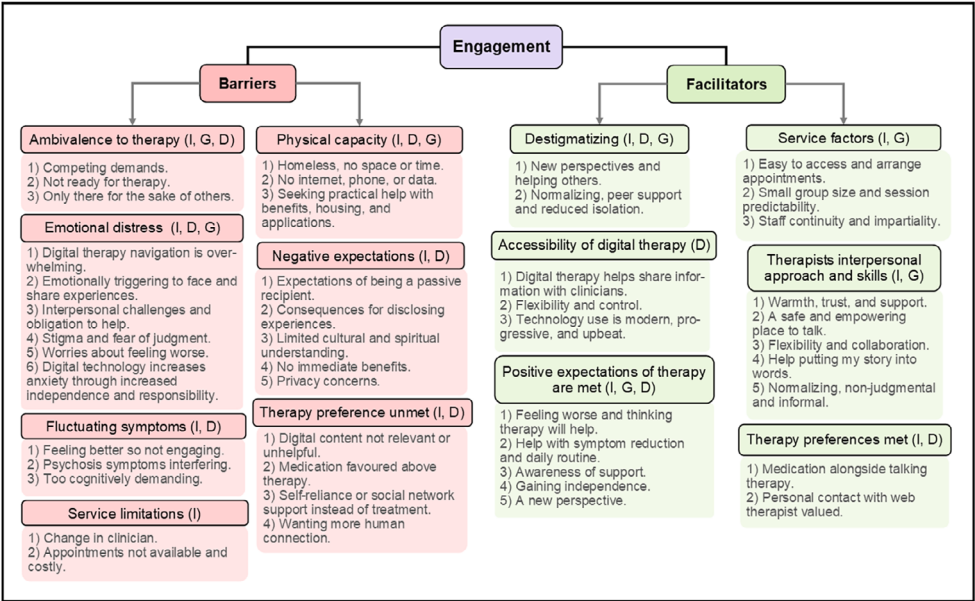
Engagement

Barriers

Facilitators

Ambivalence to therapy (I, G, D)

1) Competing demands.
2) Not ready for therapy.
3) Only there for the sake of others.

Emotional distress (I, D, G)

1) Digital therapy navigation is overwhelming.
2) Emotionally triggering to face and share experiences.
3) Interpersonal challenges and obligation to help.
4) Stigma and fear of judgment.
5) Worries about feeling worse.
6) Digital technology increases anxiety through increased independence and responsibility.

Fluctuating symptoms (I, D)

1) Feeling better so not engaging.
2) Psychosis symptoms interfering.
3) Too cognitively demanding.

Service limitations (I)

1) Change in clinician.
2) Appointments not available and costly.

Physical capacity (I, D, G)

1) Homeless, no space or time.
2) No internet, phone, or data.
3) Seeking practical help with benefits, housing, and applications.

Negative expectations (I, D)

1) Expectations of being a passive recipient.
2) Consequences for disclosing experiences.
3) Limited cultural and spiritual understanding.
4) No immediate benefits.
5) Privacy concerns.

Therapy preference unmet (I, D)

1) Digital content not relevant or unhelpful.
2) Medication favoured above therapy.
3) Self-reliance or social network support instead of treatment.
4) Wanting more human connection.

Destigmatizing (I, D, G)

1) New perspectives and helping others.
2) Normalizing, peer support and reduced isolation.

Accessibility of digital therapy (D)

1) Digital therapy helps share information with clinicians.
2) Flexibility and control.
3) Technology use is modern, progressive, and upbeat.

Positive expectations of therapy are met (I, G, D)

1) Feeling worse and thinking therapy will help.
2) Help with symptom reduction and daily routine.
3) Awareness of support.
4) Gaining independence.
5) A new perspective.

Service factors (I, G)

1) Easy to access and arrange appointments.
2) Small group size and session predictability.
3) Staff continuity and impartiality.

Therapists interpersonal approach and skills (I, G)

1) Warmth, trust, and support.
2) A safe and empowering place to talk.
3) Flexibility and collaboration.
4) Help putting my story into words.
5) Normalizing, non-judgmental and informal.

Therapy preferences met (I, D)

1) Medication alongside talking therapy.
2) Personal contact with web therapist valued.